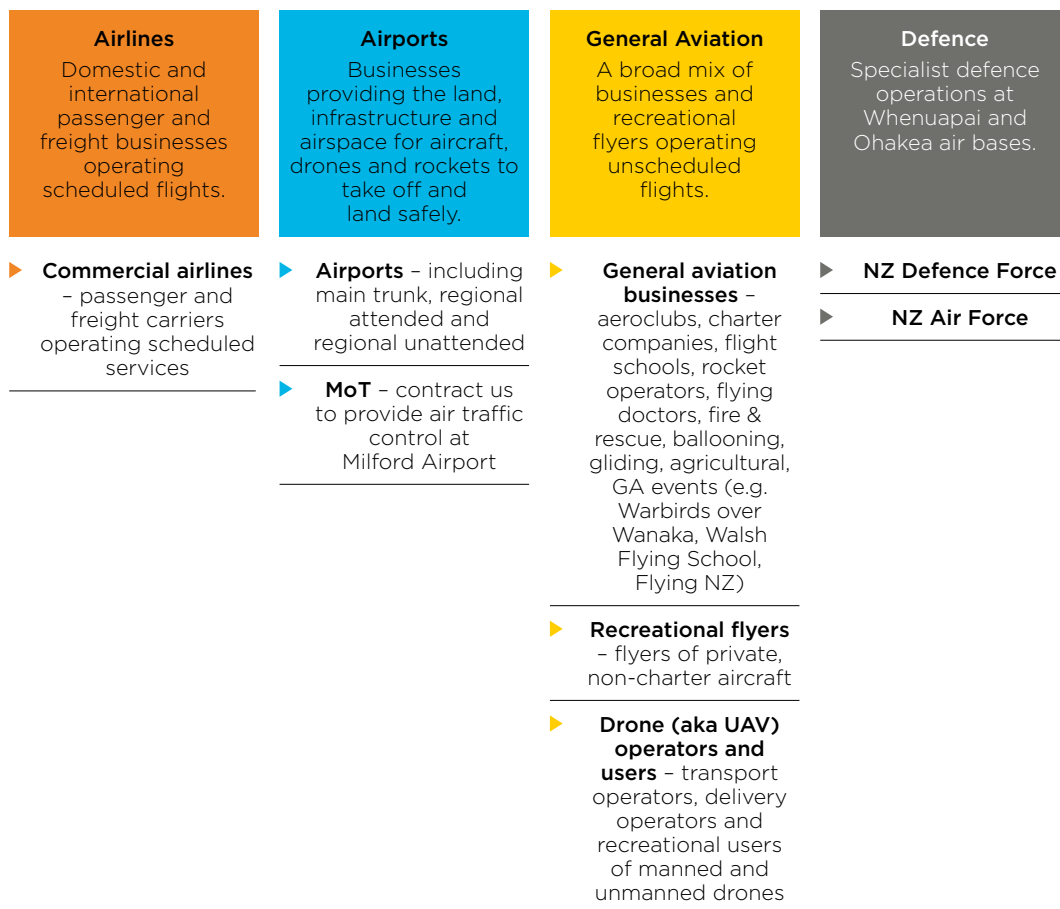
Airlines
Domestic and international passenger and freight businesses operating scheduled flights.

Commercial airlines – passenger and freight carriers operating scheduled services

Airports
Businesses providing the land, infrastructure and airspace for aircraft, drones and rockets to take off and land safely.

Airports – including main trunk, regional attended and regional unattended

MoT – contract us to provide air traffic control at Milford Airport

General Aviation
A broad mix of businesses and recreational flyers operating unscheduled flights.

General aviation businesses – aeroclubs, charter companies, flight schools, rocket operators, flying doctors, fire & rescue, ballooning, gliding, agricultural, GA events (e.g. Warbirds over Wanaka, Walsh Flying School, Flying NZ)

Recreational flyers – flyers of private, non-charter aircraft

Drone (aka UAV) operators and users – transport operators, delivery operators and recreational users of manned and unmanned drones

Defence
Specialist defence operations at Whenuapai and Ohakea air bases.

NZ Defence Force

NZ Air Force